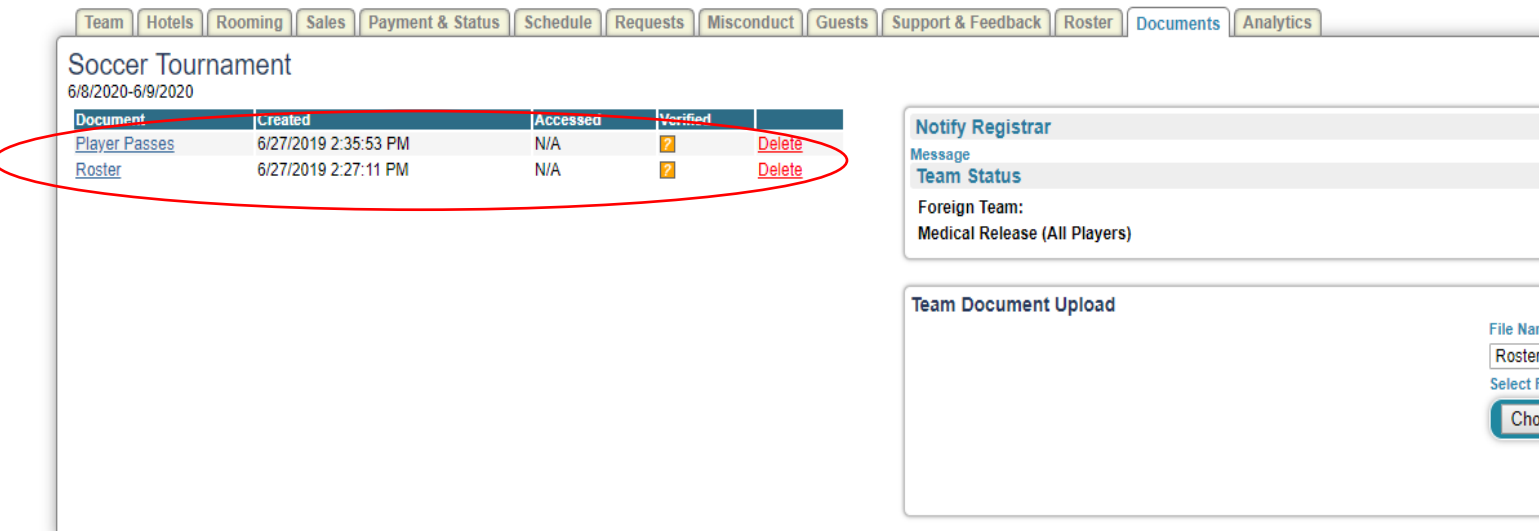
Team | Hotels | Rooming | Sales | Payment & Status | Schedule | Requests | Misconduct | Guests | Support & Feedback | Roster | Documents | Analytics

Soccer Tournament
6/8/2020-6/9/2020

| Document | Created | Accessed | Verified | |
|---|---|---|---|---|
| Player Passes | 6/27/2019 2:35:53 PM | N/A | ? | Delete |
| Roster | 6/27/2019 2:27:11 PM | N/A | ? | Delete |

Notify Registrar
Message
Team Status
Foreign Team:
Medical Release (All Players)

Team Document Upload
File Na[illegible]
Roste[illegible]
Select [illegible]
Cho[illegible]